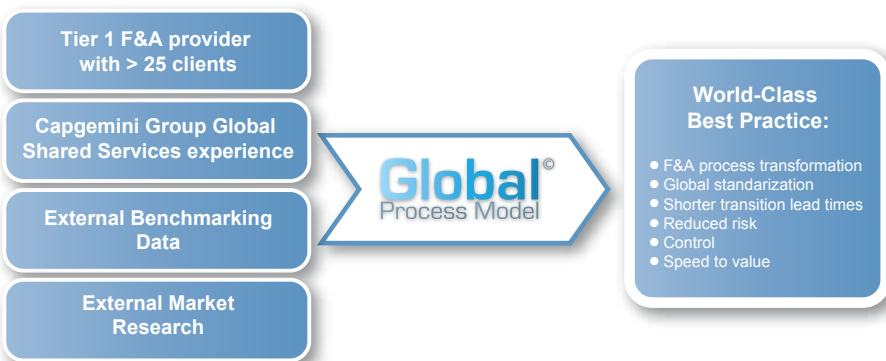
Tier 1 F&A provider with > 25 clients

Capgemini Group Global Shared Services experience

External Benchmarking Data

External Market Research

Global©
Process Model

World-Class Best Practice:

- F&A process transformation
- Global standarization
- Shorter transition lead times
- Reduced risk
- Control
- Speed to value